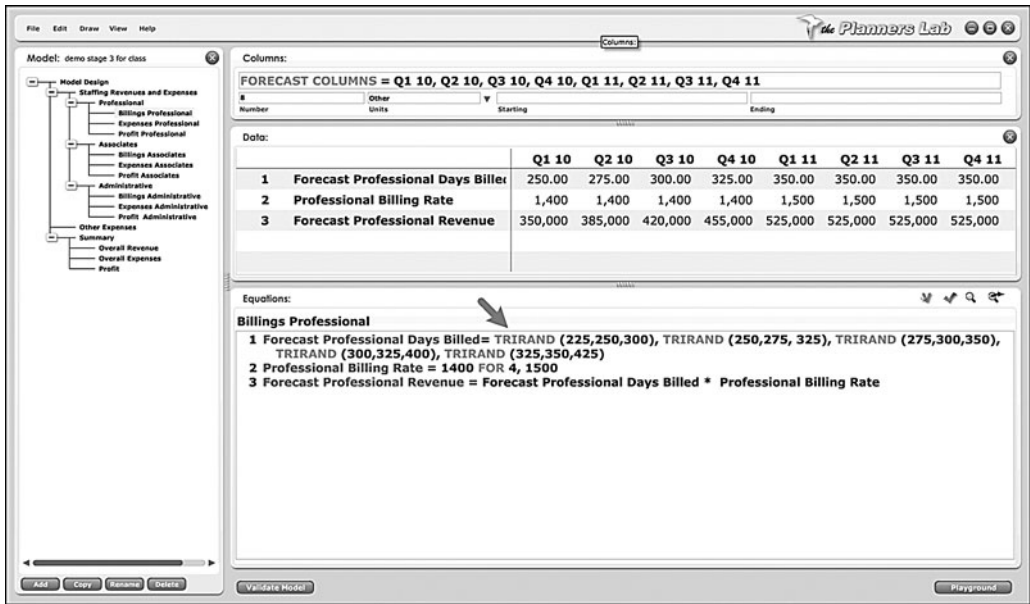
File Edit Draw View Help

the Planners Lab

Columns:

Model: demo stage 3 for class

Model Design
Staffing Revenues and Expenses
Professional
Billings Professional
Expenses Professional
Profit Professional
Associates
Billings Associates
Expenses Associates
Profit Associates
Administrative
Billings Administrative
Expenses Administrative
Profit Administrative
Other Expenses
Summary
Overall Revenue
Overall Expenses
Profit

Columns:

FORECAST COLUMNS = Q1 10, Q2 10, Q3 10, Q4 10, Q1 11, Q2 11, Q3 11, Q4 11

8 Other
Number Units Starting Ending

Data:

| | | Q1 10 | Q2 10 | Q3 10 | Q4 10 | Q1 11 | Q2 11 | Q3 11 | Q4 11 |
|---|---|---|---|---|---|---|---|---|---|
| 1 | Forecast Professional Days Billed | 250.00 | 275.00 | 300.00 | 325.00 | 350.00 | 350.00 | 350.00 | 350.00 |
| 2 | Professional Billing Rate | 1,400 | 1,400 | 1,400 | 1,400 | 1,500 | 1,500 | 1,500 | 1,500 |
| 3 | Forecast Professional Revenue | 350,000 | 385,000 | 420,000 | 455,000 | 525,000 | 525,000 | 525,000 | 525,000 |

Equations:

Billings Professional

1 Forecast Professional Days Billed= TRIRAND (225,250,300), TRIRAND (250,275, 325), TRIRAND (275,300,350), TRIRAND (300,325,400), TRIRAND (325,350,425)
2 Professional Billing Rate = 1400 FOR 4, 1500
3 Forecast Professional Revenue = Forecast Professional Days Billed * Professional Billing Rate

Add Copy Rename Delete

Validate Model

Playground